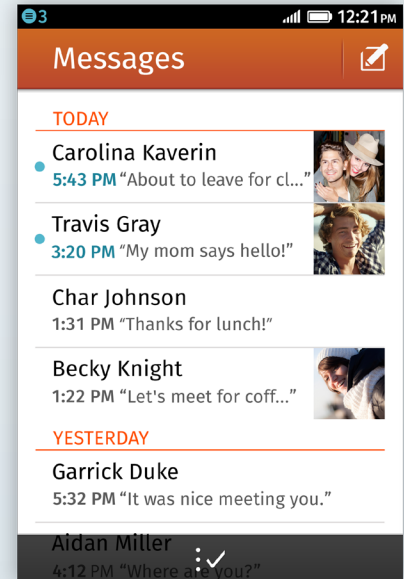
3 12:21 PM

Messages

TODAY

Carolina Kaverin
5:43 PM "About to leave for cl..."

Travis Gray
3:20 PM "My mom says hello!"

Char Johnson
1:31 PM "Thanks for lunch!"

Becky Knight
1:22 PM "Let's meet for coff..."

YESTERDAY

Garrick Duke
5:32 PM "It was nice meeting you."

Aidan Miller
4:12 PM "Where are you?"